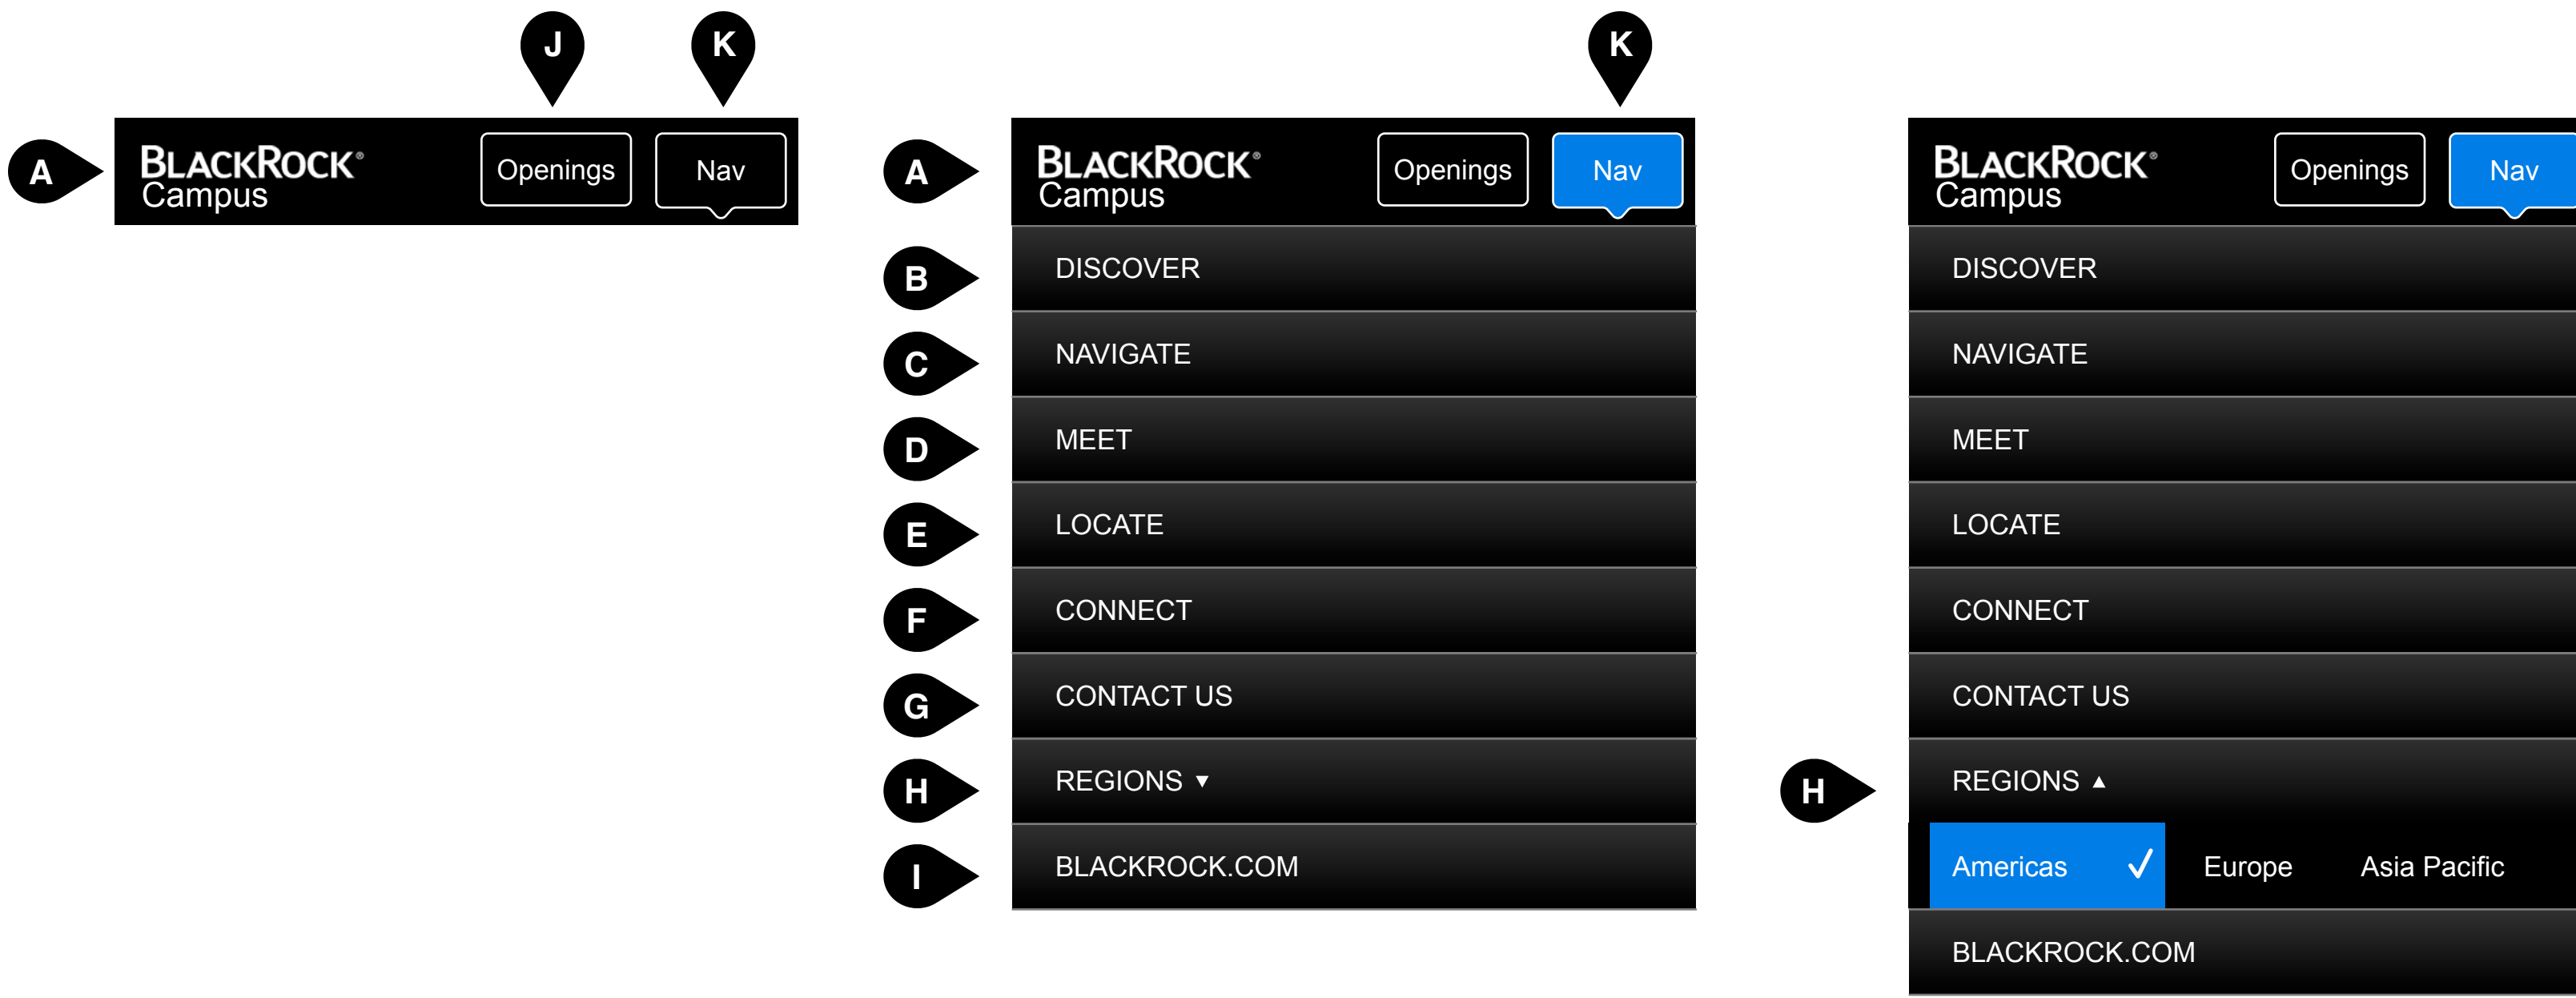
J K

A BLACKROCK® Campus Openings Nav

K

A BLACKROCK® Campus Openings Nav
B DISCOVER
C NAVIGATE
D MEET
E LOCATE
F CONNECT
G CONTACT US
H REGIONS ▼
I BLACKROCK.COM

BLACKROCK® Campus Openings Nav
DISCOVER
NAVIGATE
MEET
LOCATE
CONNECT
CONTACT US
H REGIONS ▲
Americas ✓ Europe Asia Pacific
BLACKROCK.COM